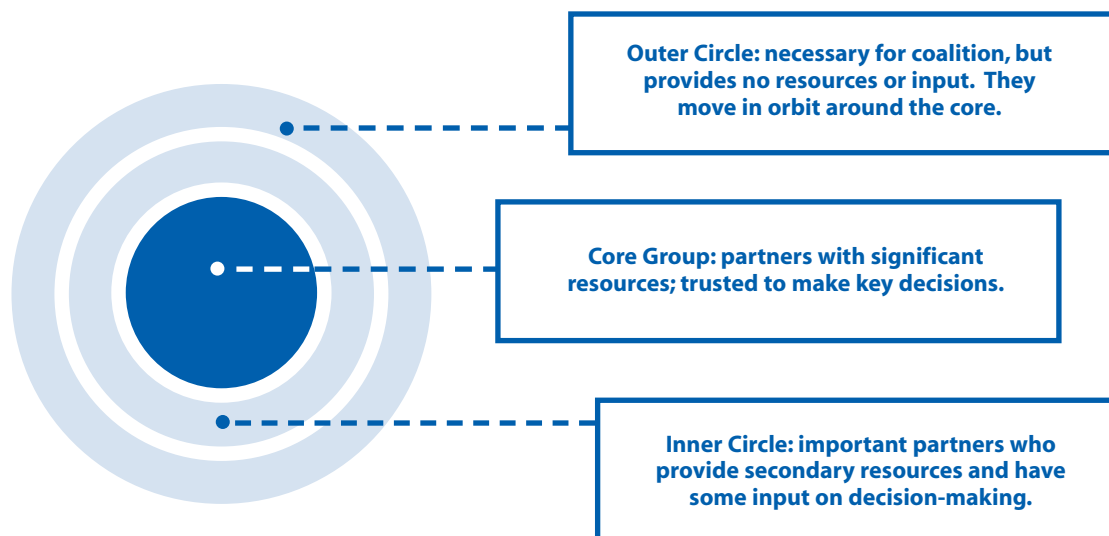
Outer Circle: necessary for coalition, but provides no resources or input. They move in orbit around the core.

Core Group: partners with significant resources; trusted to make key decisions.

Inner Circle: important partners who provide secondary resources and have some input on decision-making.